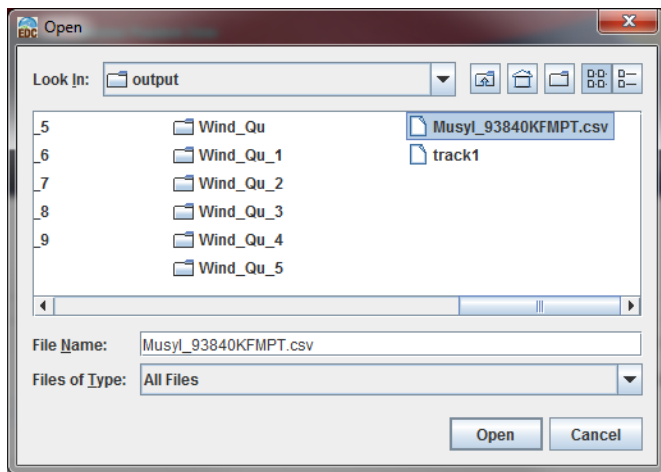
EDC Open

Look In: output

_5
_6
_7
_8
_9

Wind_Qu
Wind_Qu_1
Wind_Qu_2
Wind_Qu_3
Wind_Qu_4
Wind_Qu_5

Musyl_93840KFMPT.csv
track1

File Name: Musyl_93840KFMPT.csv
Files of Type: All Files

Open Cancel